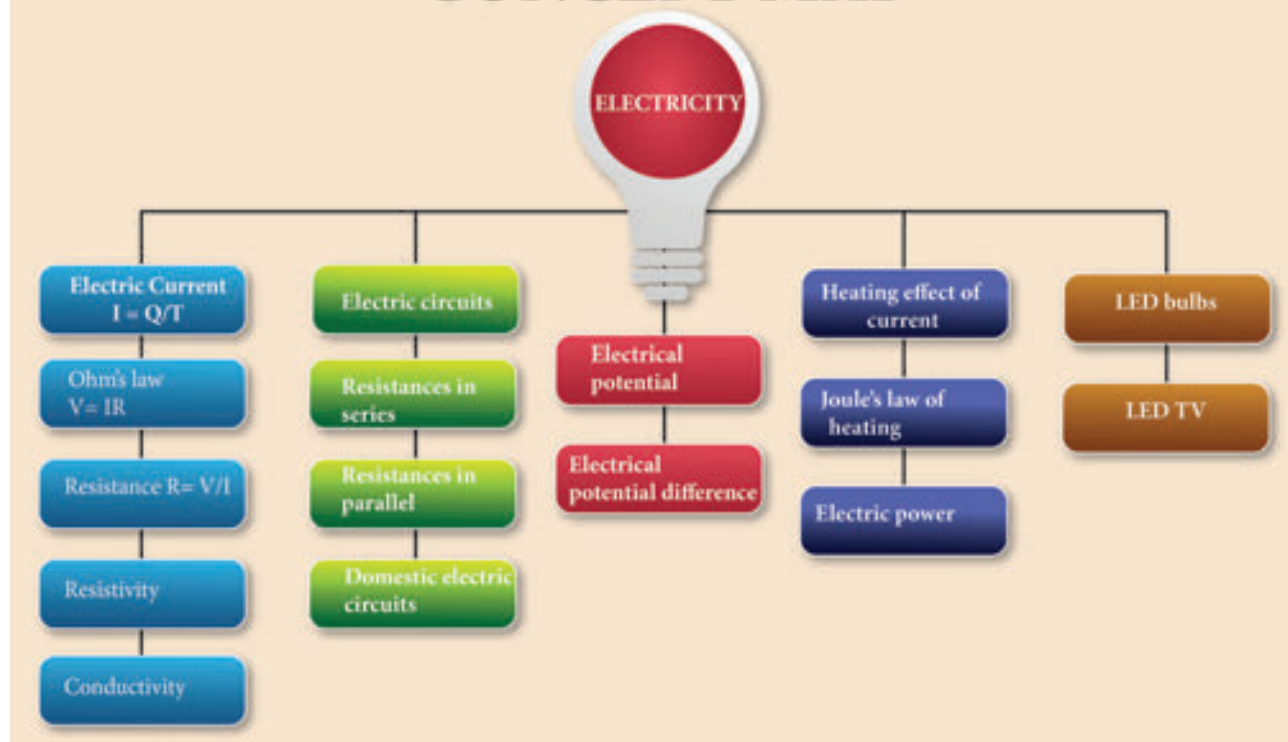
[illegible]

ELECTRICITY

Electric Current $I = Q/T$

Ohm's law $V= IR$

Resistance $R= V/I$

Resistivity

Conductivity

Electric circuits

Resistances in series

Resistances in parallel

Domestic electric circuits

Electrical potential

Electrical potential difference

Heating effect of current

Joule's law of heating

Electric power

LED bulbs

LED TV